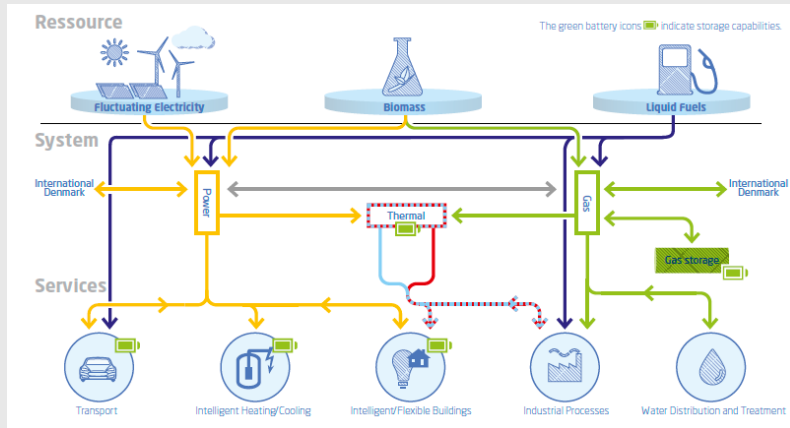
Ressource

The green battery icons indicate storage capabilities.

Fluctuating Electricity

Biomass

Liquid Fuels

System

International Denmark

Power

Thermal

Gas

International Denmark

Gas storage

Services

Transport

Intelligent Heating/Cooling

Intelligent/Flexible Buildings

Industrial Processes

Water Distribution and Treatment